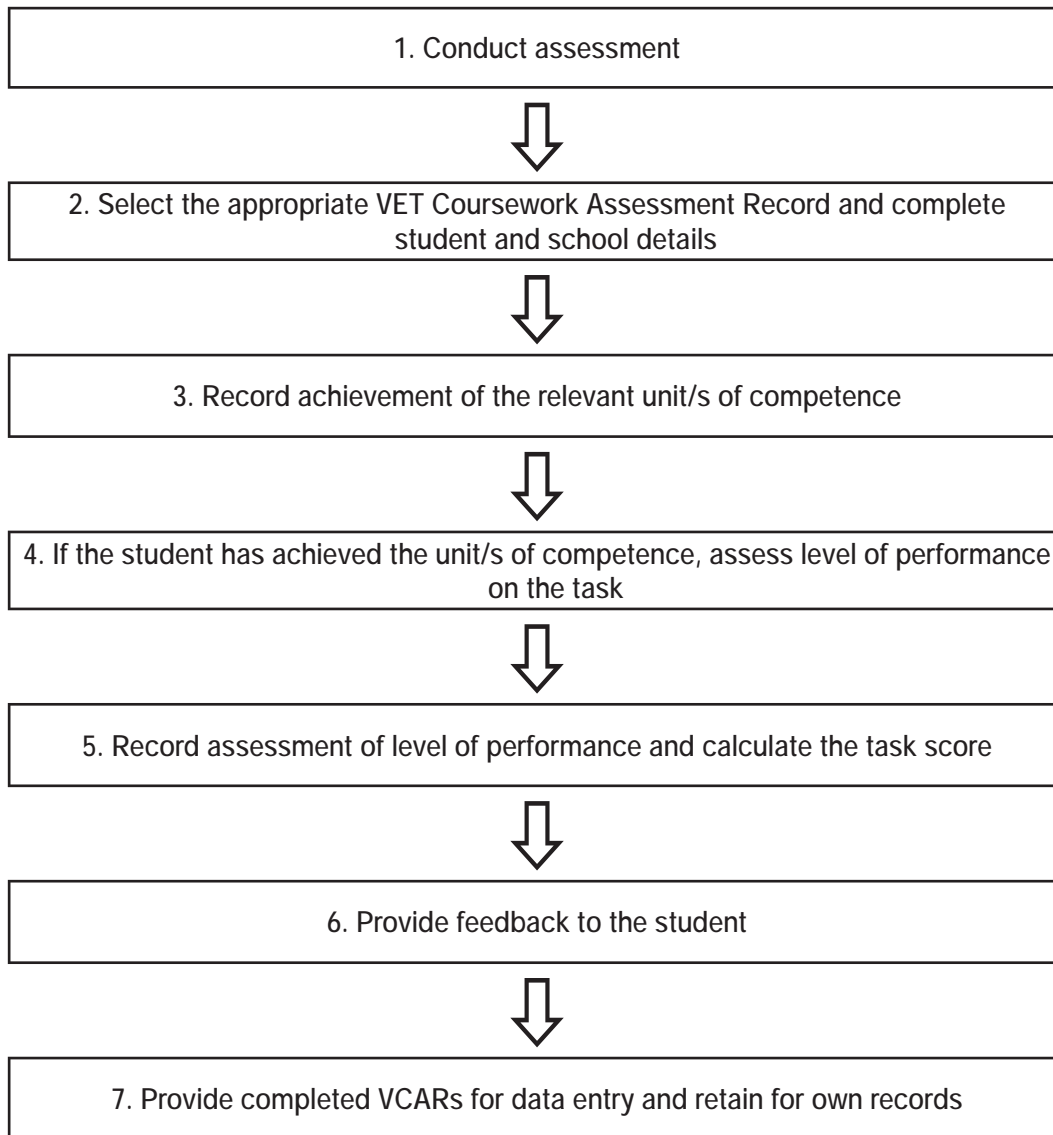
1. Conduct assessment

2. Select the appropriate VET Coursework Assessment Record and complete student and school details

3. Record achievement of the relevant unit/s of competence

4. If the student has achieved the unit/s of competence, assess level of performance on the task

5. Record assessment of level of performance and calculate the task score

6. Provide feedback to the student

7. Provide completed VCARs for data entry and retain for own records